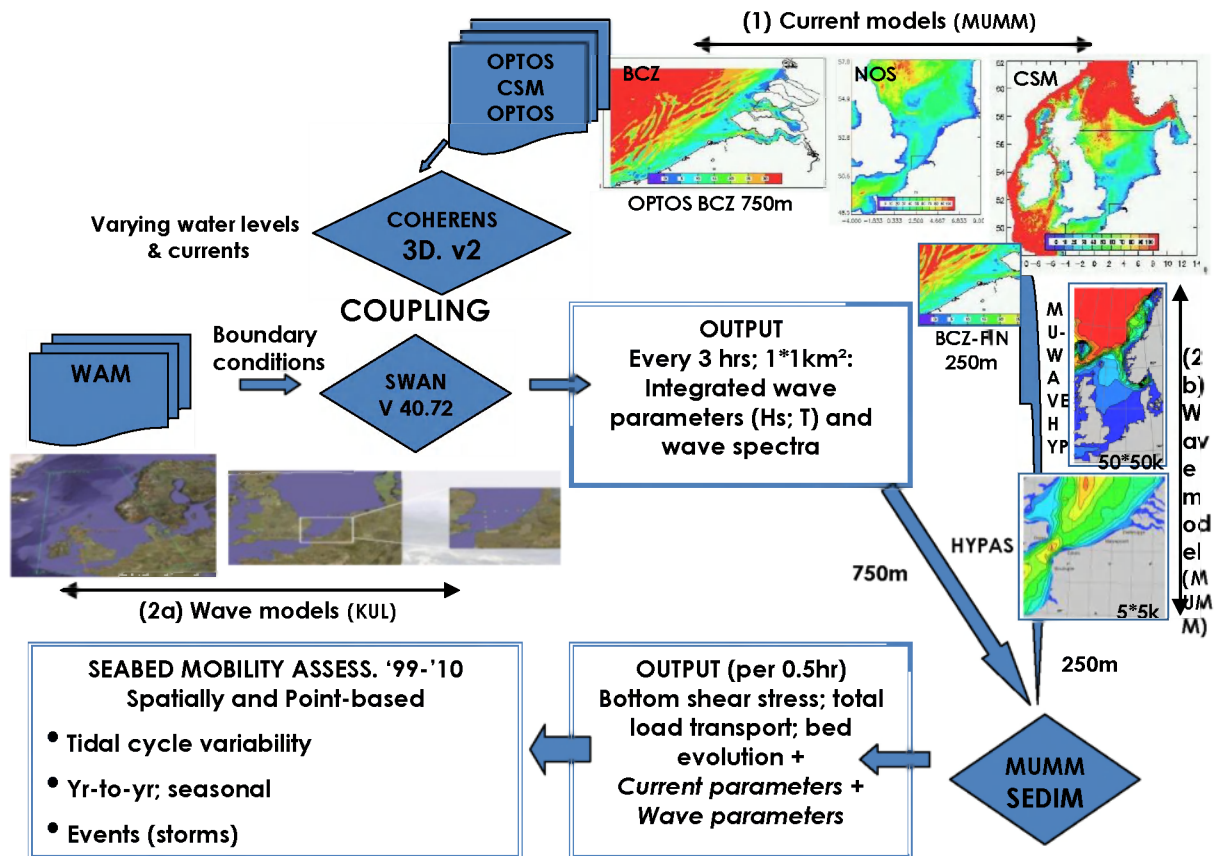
(1) Current models (MUMM)

OPTOS
CSM
OPTOS

BCZ

OPTOS BCZ 750m

NOS

CSM

Varying water levels & currents

COHERENS
3D. v2

COUPLING

WAM

Boundary conditions

SWAN
V 40.72

OUTPUT
Every 3 hrs; 1*1km²: Integrated wave parameters (Hs; T) and wave spectra

BCZ-FIN
250m

MU-WAVEHYP

(2b) Wave model (MUMM)

50*50k

HYPAS

5*5k

750m

250m

(2a) Wave models (KUL)

SEABED MOBILITY ASSESS. '99-'10
Spatially and Point-based

• Tidal cycle variability
• Yr-to-yr; seasonal
• Events (storms)

OUTPUT (per 0.5hr)
Bottom shear stress; total load transport; bed evolution +
*Current parameters* +
*Wave parameters*

MUMM
SEDIM